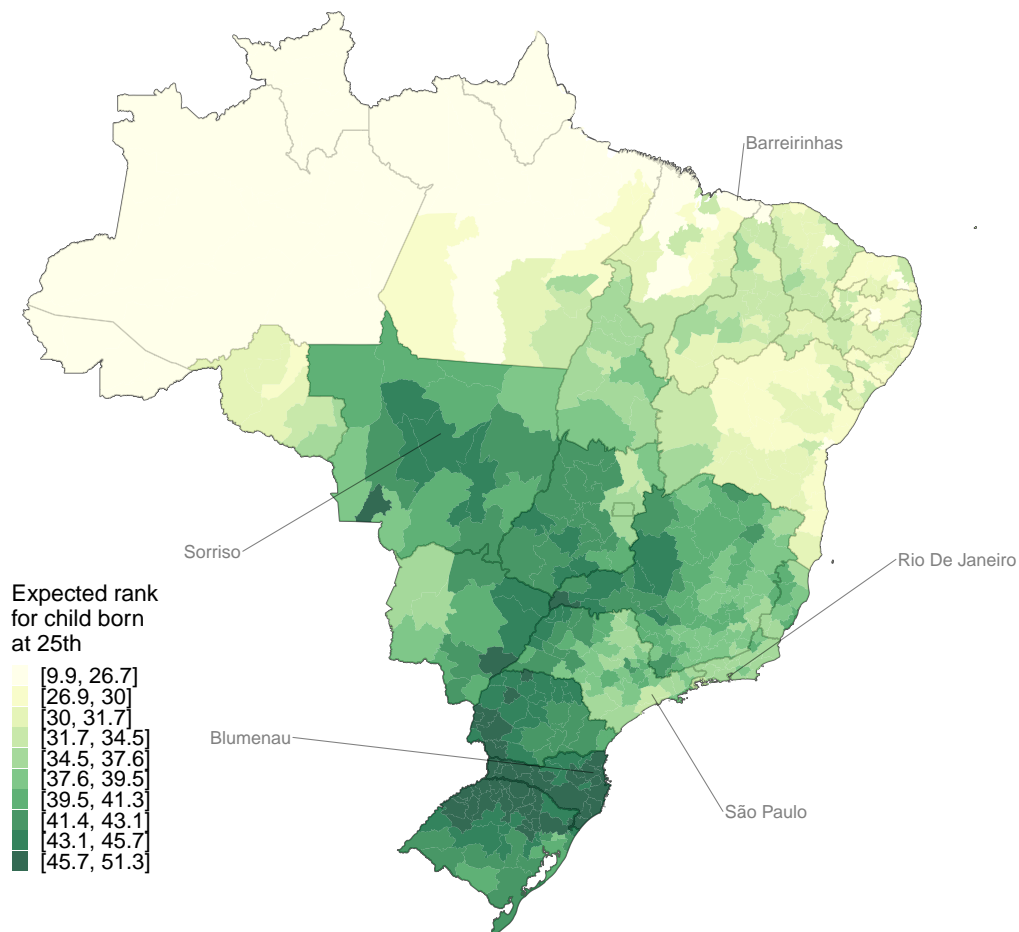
Barreirinhas

Sorriso

Rio De Janeiro

Expected rank for child born at 25th

[9.9, 26.7]
[26.9, 30]
[30, 31.7]
[31.7, 34.5]
[34.5, 37.6]
[37.6, 39.5]
[39.5, 41.3]
[41.4, 43.1]
[43.1, 45.7]
[45.7, 51.3]

Blumenau

São Paulo